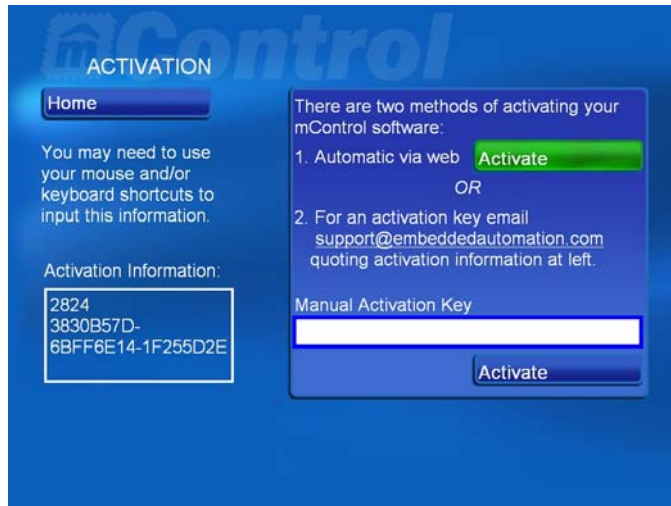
mControl

ACTIVATION

Home

You may need to use your mouse and/or keyboard shortcuts to input this information.

Activation Information:

2824
3830B57D-
6BFF6E14-1F255D2E

There are two methods of activating your mControl software:

1. Automatic via web Activate

OR

2. For an activation key email support@embeddedautomation.com quoting activation information at left.

Manual Activation Key

Activate